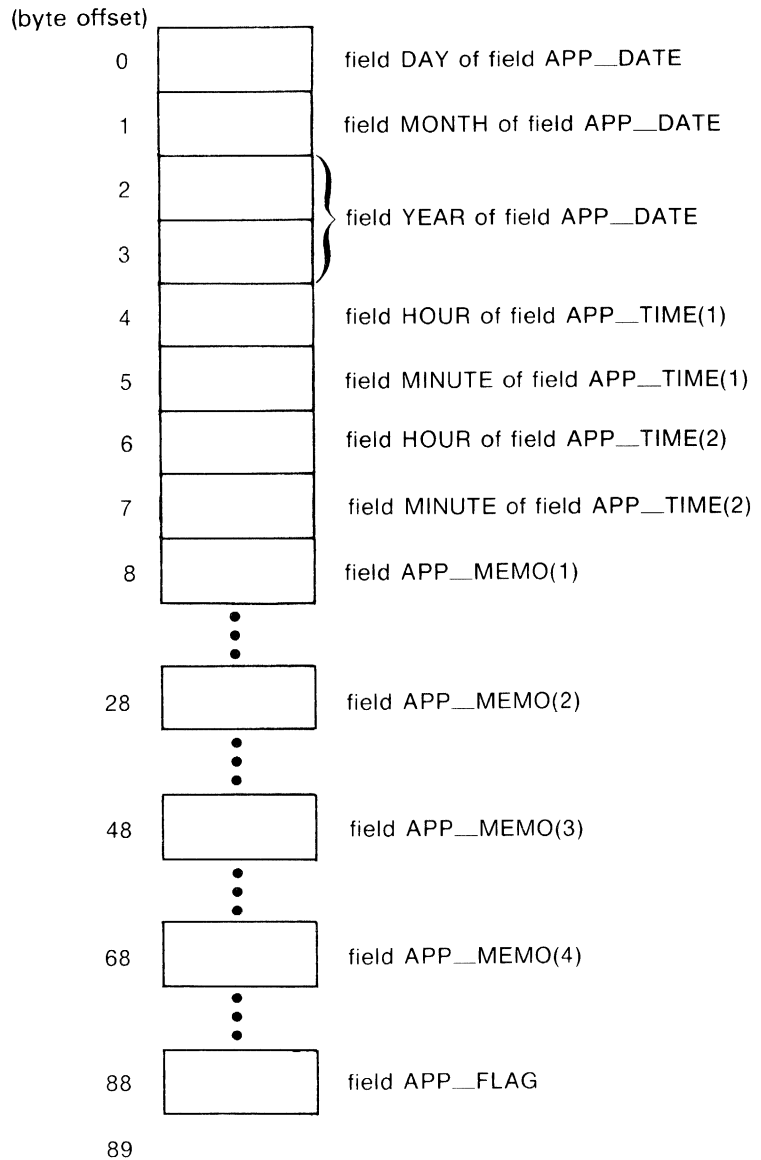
(byte offset)

0 field DAY of field APP_DATE

1 field MONTH of field APP_DATE

2

3 field YEAR of field APP_DATE

4 field HOUR of field APP_TIME(1)

5 field MINUTE of field APP_TIME(1)

6 field HOUR of field APP_TIME(2)

7 field MINUTE of field APP_TIME(2)

8 field APP_MEMO(1)

28 field APP_MEMO(2)

48 field APP_MEMO(3)

68 field APP_MEMO(4)

88 field APP_FLAG

89